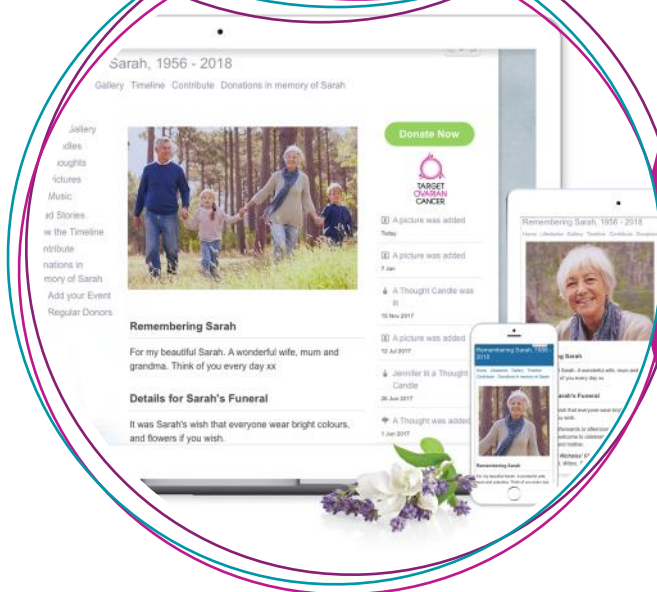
Sarah, 1956 - 2018

Gallery Timeline Contribute Donations in memory of Sarah

Gallery
ndles
oughts
ictures
Music
d Stories
w the Timeline
ntribute
nations in
mory of Sarah
Add your Event
Regular Donors

Donate Now

TARGET OVARIAN CANCER

A picture was added
Today

A picture was added
7 Jan

A Thought Candle was lit
15 Nov 2017

A picture was added
12 Jul 2017

Jennifer lit a Thought Candle
26 Jun 2017

A Thought was added
1 Jun 2017

Remembering Sarah

For my beautiful Sarah. A wonderful wife, mum and grandma. Think of you every day xx

Details for Sarah's Funeral

It was Sarah's wish that everyone wear bright colours, and flowers if you wish.

Remembering Sarah, 1956 - 2018
Home Lifestories Gallery Timeline Contribute Donations

Sarah
wife, mum and
of you every day xx

Sarah's Funeral
wish that everyone wear bright
wish.
afterwards or afterwards
welcome to celebrate
and mother.
Nicholas' Ch
Witley, T

Remembering Sarah, 1956 - 2018
Home Lifestories Gallery Timeline Contribute Donations in memory of Sarah

Remembering Sarah
For my beautiful Sarah. A wonderful wife, mum and grandma. Think of you every day xx